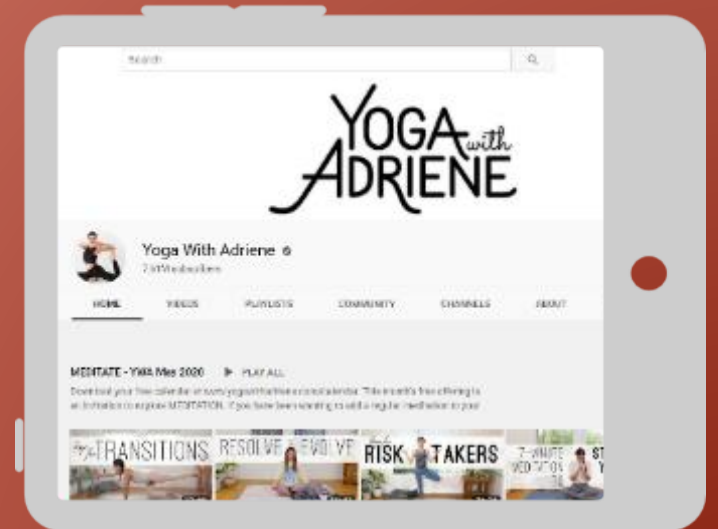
Search

YOGA with ADRIENE

Yoga With Adriene

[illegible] subscribers

HOME VIDEOS PLAYLISTS COMMUNITY CHANNELS ABOUT

MEDITATE - YWA May 2020 ▶ PLAY ALL

Download your free calendar at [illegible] This month's free offering is an invitation to explore MEDITATION. If you have been wanting to add a regular meditation to your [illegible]

TRANSITIONS

RESOLVE & EVOLVE

RISK TAKERS

7-MINUTE MEDITATION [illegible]